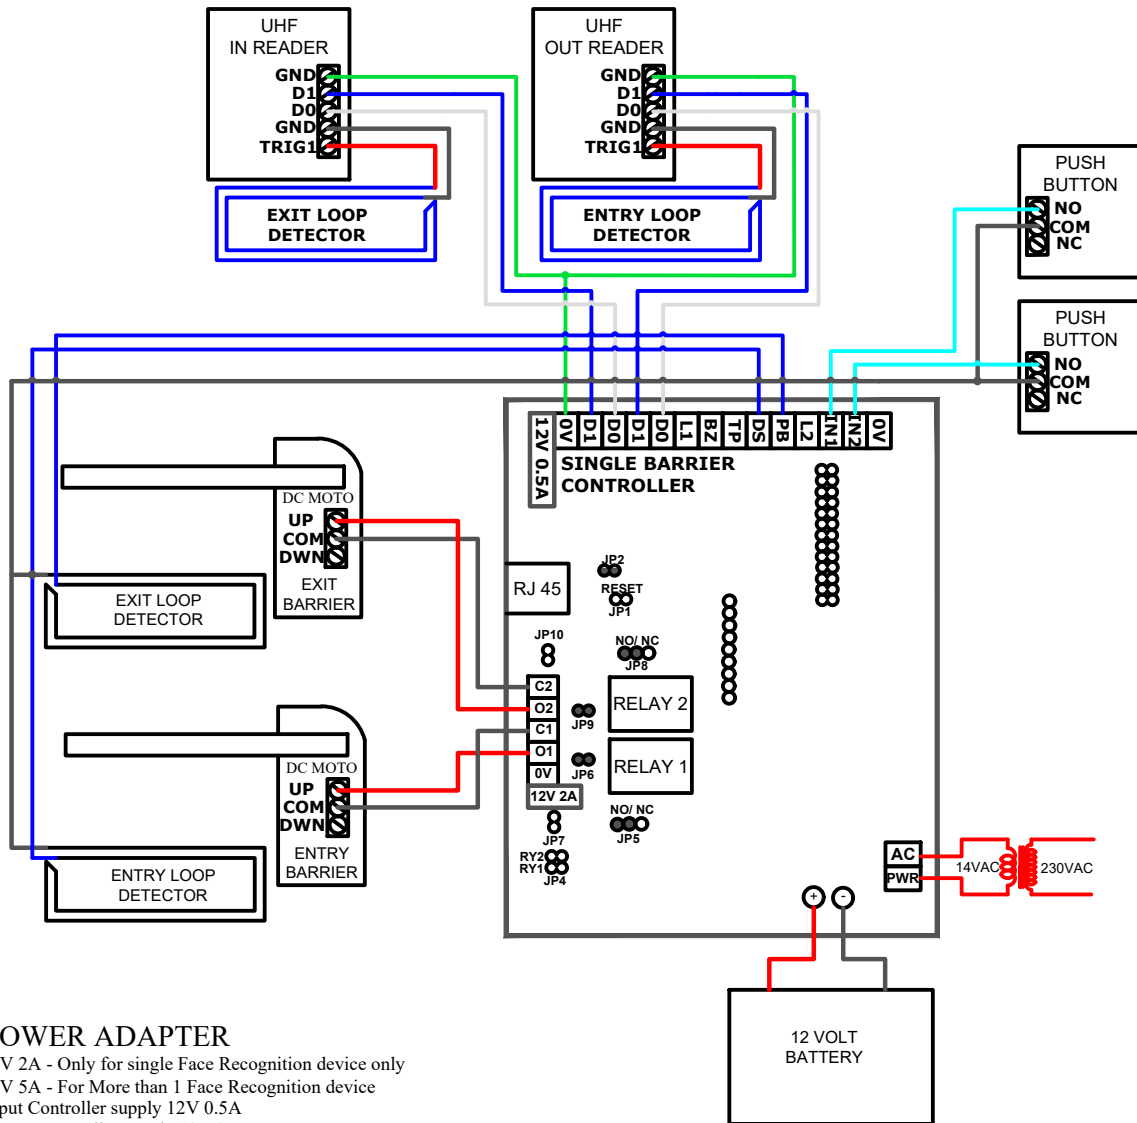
UHF
IN READER
GND
D1
D0
GND
TRIG1

UHF
OUT READER
GND
D1
D0
GND
TRIG1

EXIT LOOP
DETECTOR

ENTRY LOOP
DETECTOR

PUSH
BUTTON
NO
COM
NC

PUSH
BUTTON
NO
COM
NC

12V 0.5A
0V
D1
D0
D1
D0
L1
BZ
TP
DS
PB
IN1
IN2
0V

SINGLE BARRIER
CONTROLLER

DC MOTO
UP
COM
DWN
EXIT
BARRIER

EXIT LOOP
DETECTOR

DC MOTO
UP
COM
DWN
ENTRY
BARRIER

ENTRY LOOP
DETECTOR

RJ 45
JP2
RESET
JP1
JP10
NO/ NC
JP8
C2
O2
C1
O1
0V
12V 2A
JP9
JP6
RELAY 2
RELAY 1
NO/ NC
JP5
JP7
RY2
RY1
JP4

AC
PWR
14VAC
230VAC

12 VOLT
BATTERY

OWER ADAPTER
V 2A - Only for single Face Recognition device only
V 5A - For More than 1 Face Recognition device
put Controller supply 12V 0.5A